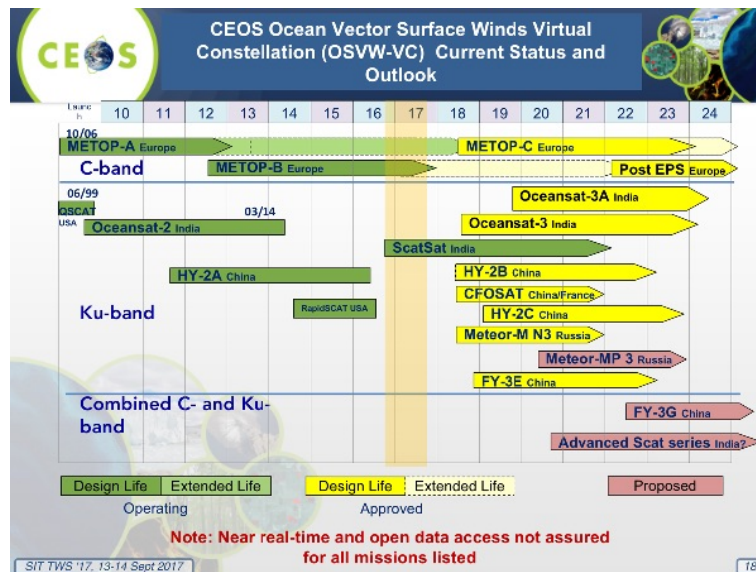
CEOS

CEOS Ocean Vector Surface Winds Virtual Constellation (OSVW-VC) Current Status and Outlook

| Launch | 10 | 11 | 12 | 13 | 14 | 15 | 16 | 17 | 18 | 19 | 20 | 21 | 22 | 23 | 24 |
|---|---|---|---|---|---|---|---|---|---|---|---|---|---|---|---|

10/06
METOP-A Europe
METOP-C Europe
C-band
METOP-B Europe
Post EPS Europe

06/99
QSCAT USA
Oceansat-3A India
03/14
Oceansat-2 India
Oceansat-3 India
ScatSat India
HY-2A China
HY-2B China
CFOSAT China/France
Ku-band
RapidSCAT USA
HY-2C China
Meteor-M N3 Russia
Meteor-MP 3 Russia
FY-3E China

Combined C- and Ku-band
FY-3G China
Advanced Scat series India?

Design Life | Extended Life
Operating
Design Life | Extended Life
Approved
Proposed

Note: Near real-time and open data access not assured for all missions listed

SIT TWS '17, 13-14 Sept 2017
18